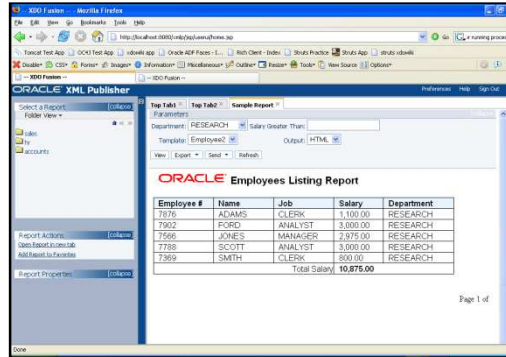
-- XDO Fusion -- - Mozilla Firefox

File Edit View Go Bookmarks Tools Help

http://localhost:8080/xmlpjsp/users/home.jsp

Go

Tomcat Test App | OC4J Test App | xdowiki app | Oracle ADF Faces - 1... | Rich Client - Index | Struts Practice | Struts App | struts xdowiki

Disable | CSS | Forms | Images | Information | Miscellaneous | Outline | Resize | Tools | View Source | Options

-- XDO Fusion -- | -- XDO Fusion --

ORACLE XML Publisher

Preferences Help Sign Out

Select a Report [collapse]

Folder View

sales

hr

accounts

Report Actions [collapse]

Open Report in new tab

Add Report to Favorites

Report Properties [collapse]

Top Tab1 | Top Tab2 | Sample Report

Parameters

Department: RESEARCH Salary Greater Than:

Template: Employee2 Output: HTML

View | Export | Send | Refresh

ORACLE Employees Listing Report

| Employee # | Name | Job | Salary | Department |
|---|---|---|---|---|
| 7876 | ADAMS | CLERK | 1,100.00 | RESEARCH |
| 7902 | FORD | ANALYST | 3,000.00 | RESEARCH |
| 7566 | JONES | MANAGER | 2,975.00 | RESEARCH |
| 7788 | SCOTT | ANALYST | 3,000.00 | RESEARCH |
| 7369 | SMITH | CLERK | 800.00 | RESEARCH |
| | | Total Salary | 10,875.00 | |

Page 1 of

Done